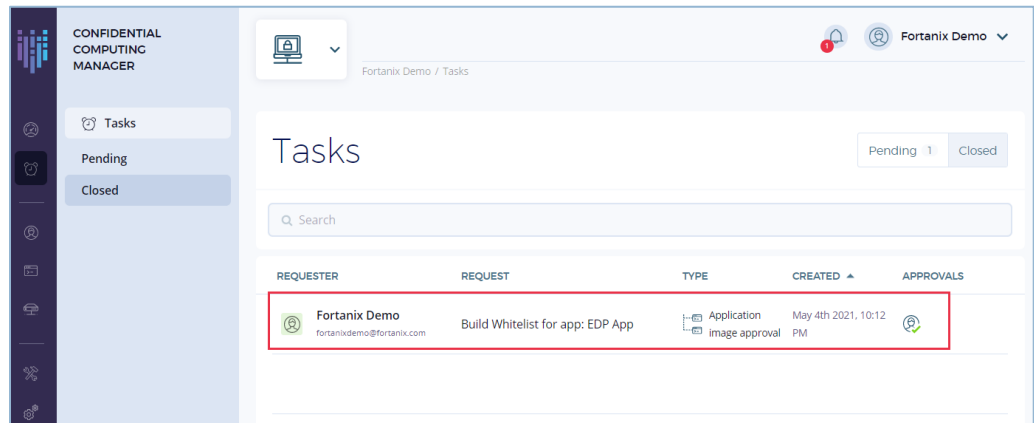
CONFIDENTIAL COMPUTING MANAGER

Tasks
Pending
Closed

Fortanix Demo / Tasks

1

Fortanix Demo

Tasks

Pending 1
Closed

Search

| REQUESTER | REQUEST | TYPE | CREATED ▲ | APPROVALS |
|---|---|---|---|---|
| Fortanix Demo fortanixdemo@fortanix.com | Build Whitelist for app: EDP App | Application image approval | May 4th 2021, 10:12 PM | |